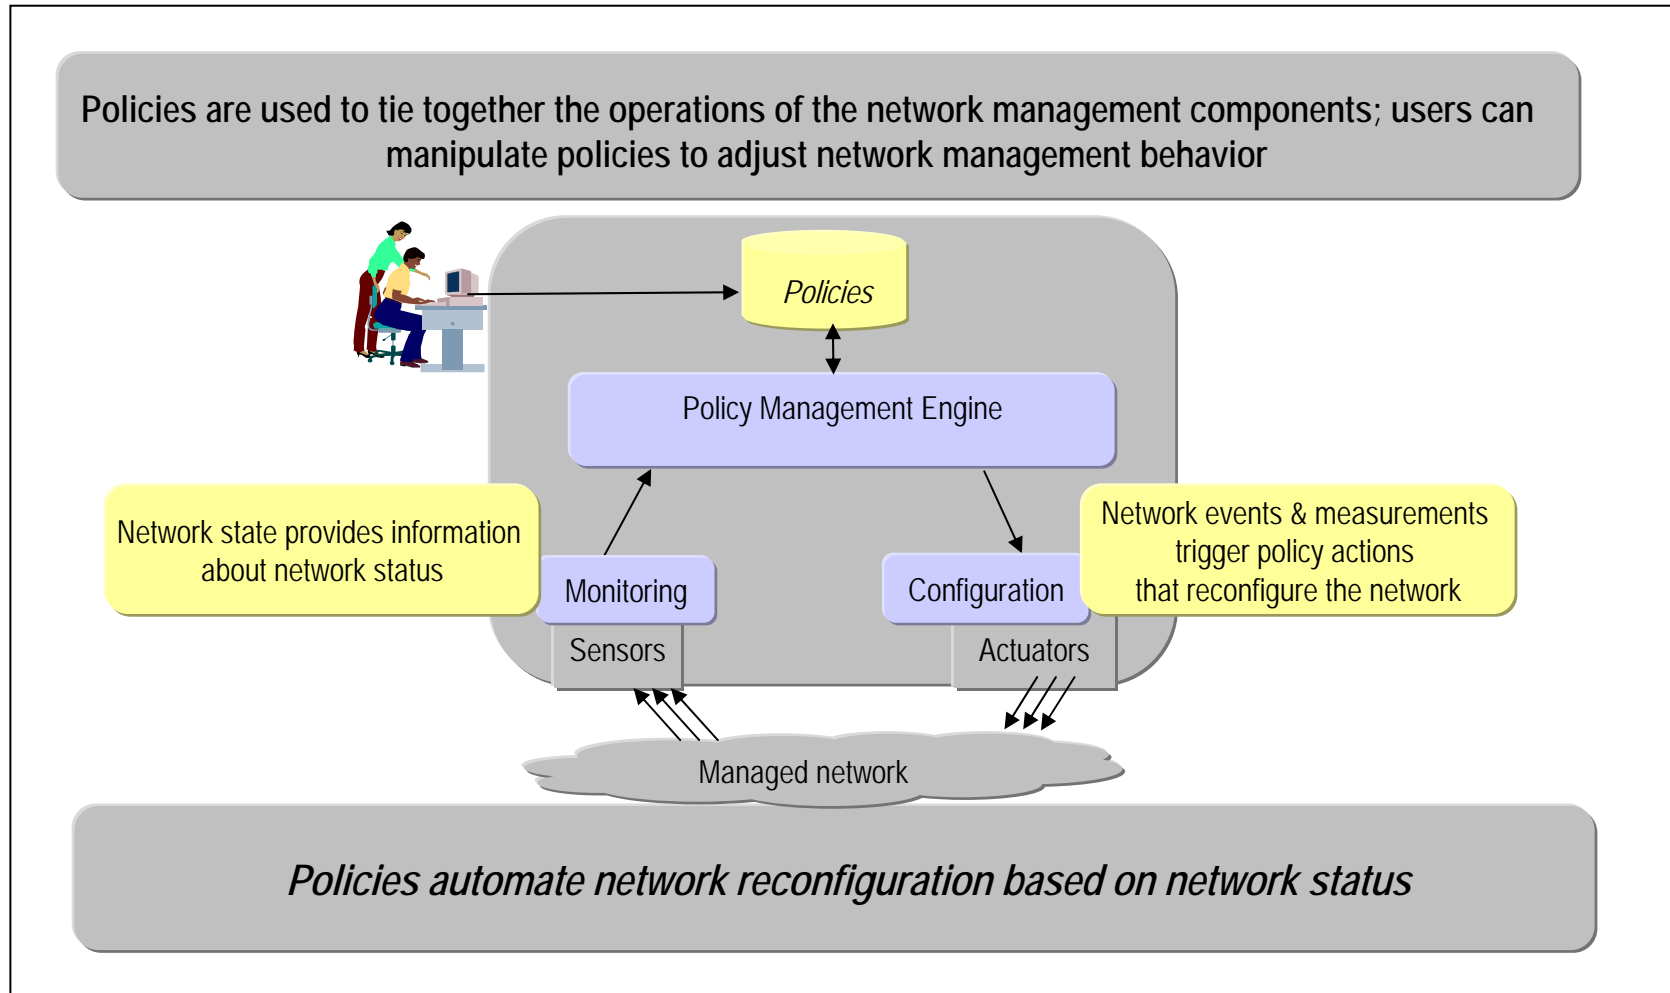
Policies are used to tie together the operations of the network management components; users can manipulate policies to adjust network management behavior

Policies

Policy Management Engine

Network state provides information about network status

Monitoring

Sensors

Configuration

Actuators

Network events & measurements trigger policy actions that reconfigure the network

Managed network

Policies automate network reconfiguration based on network status